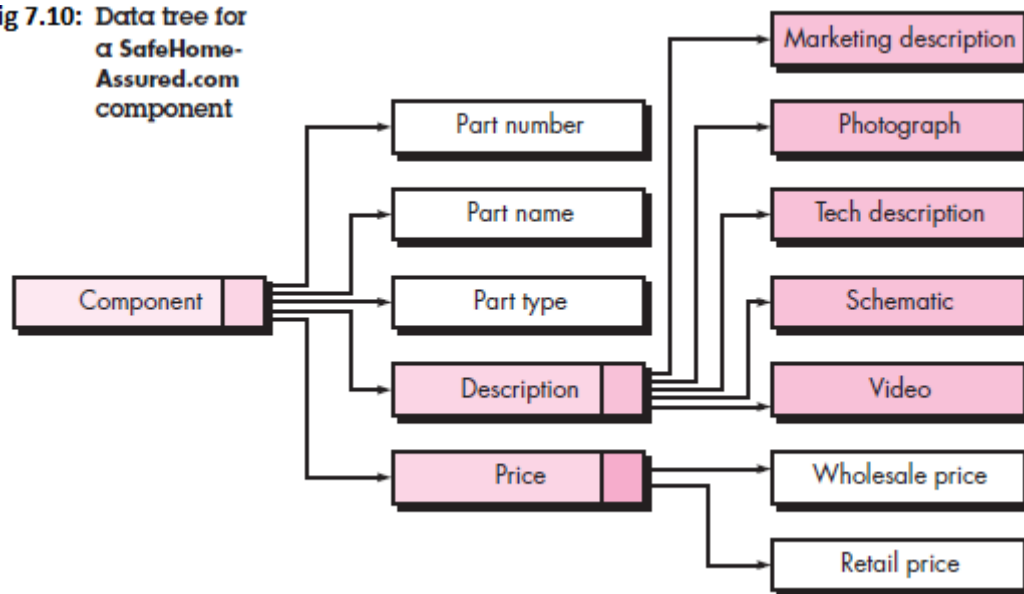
ig 7.10: Data tree for a SafeHome-Assured.com component

Component

Part number

Part name

Part type

Description

Price

Marketing description

Photograph

Tech description

Schematic

Video

Wholesale price

Retail price